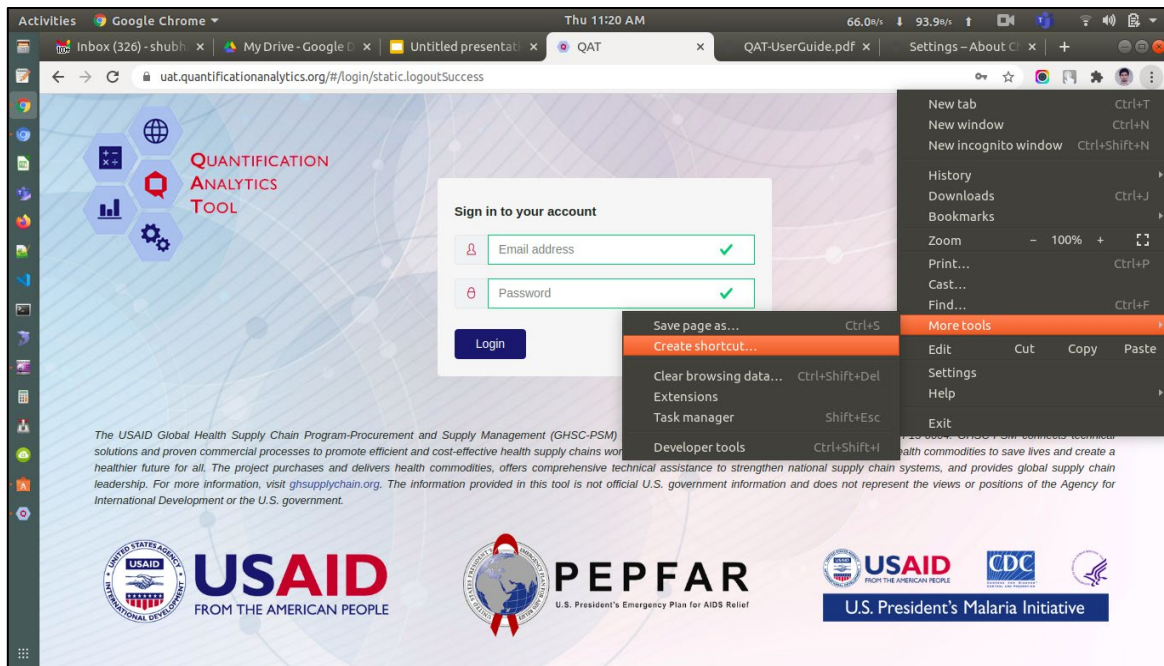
Activities Google Chrome ▾ Thu 11:20 AM 66.0B/s 93.9B/s

Inbox (326) - shubh × | My Drive - Google D × | Untitled presentati × | QAT × | QAT-UserGuide.pdf × | Settings – About Ch × | +

uat.quantificationanalytics.org/#/login/static.logoutSuccess

QUANTIFICATION ANALYTICS TOOL

Sign in to your account

Email address

Password

Login

New tab Ctrl+T
New window Ctrl+N
New incognito window Ctrl+Shift+N
History
Downloads Ctrl+J
Bookmarks
Zoom – 100% +
Print... Ctrl+P
Cast...
Find... Ctrl+F
More tools
Edit Cut Copy Paste
Settings
Help
Exit

Save page as... Ctrl+S
Create shortcut...
Clear browsing data... Ctrl+Shift+Del
Extensions
Task manager Shift+Esc
Developer tools Ctrl+Shift+I

The USAID Global Health Supply Chain Program-Procurement and Supply Management (GHSC-PSM) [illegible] 15-0004. GHSC-PSM connects technical solutions and proven commercial processes to promote efficient and cost-effective health supply chains wor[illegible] ealth commodities to save lives and create a healthier future for all. The project purchases and delivers health commodities, offers comprehensive technical assistance to strengthen national supply chain systems, and provides global supply chain leadership. For more information, visit ghsupplychain.org. The information provided in this tool is not official U.S. government information and does not represent the views or positions of the Agency for International Development or the U.S. government.

USAID FROM THE AMERICAN PEOPLE

PEPFAR U.S. President's Emergency Plan for AIDS Relief

USAID FROM THE AMERICAN PEOPLE CDC

U.S. President's Malaria Initiative